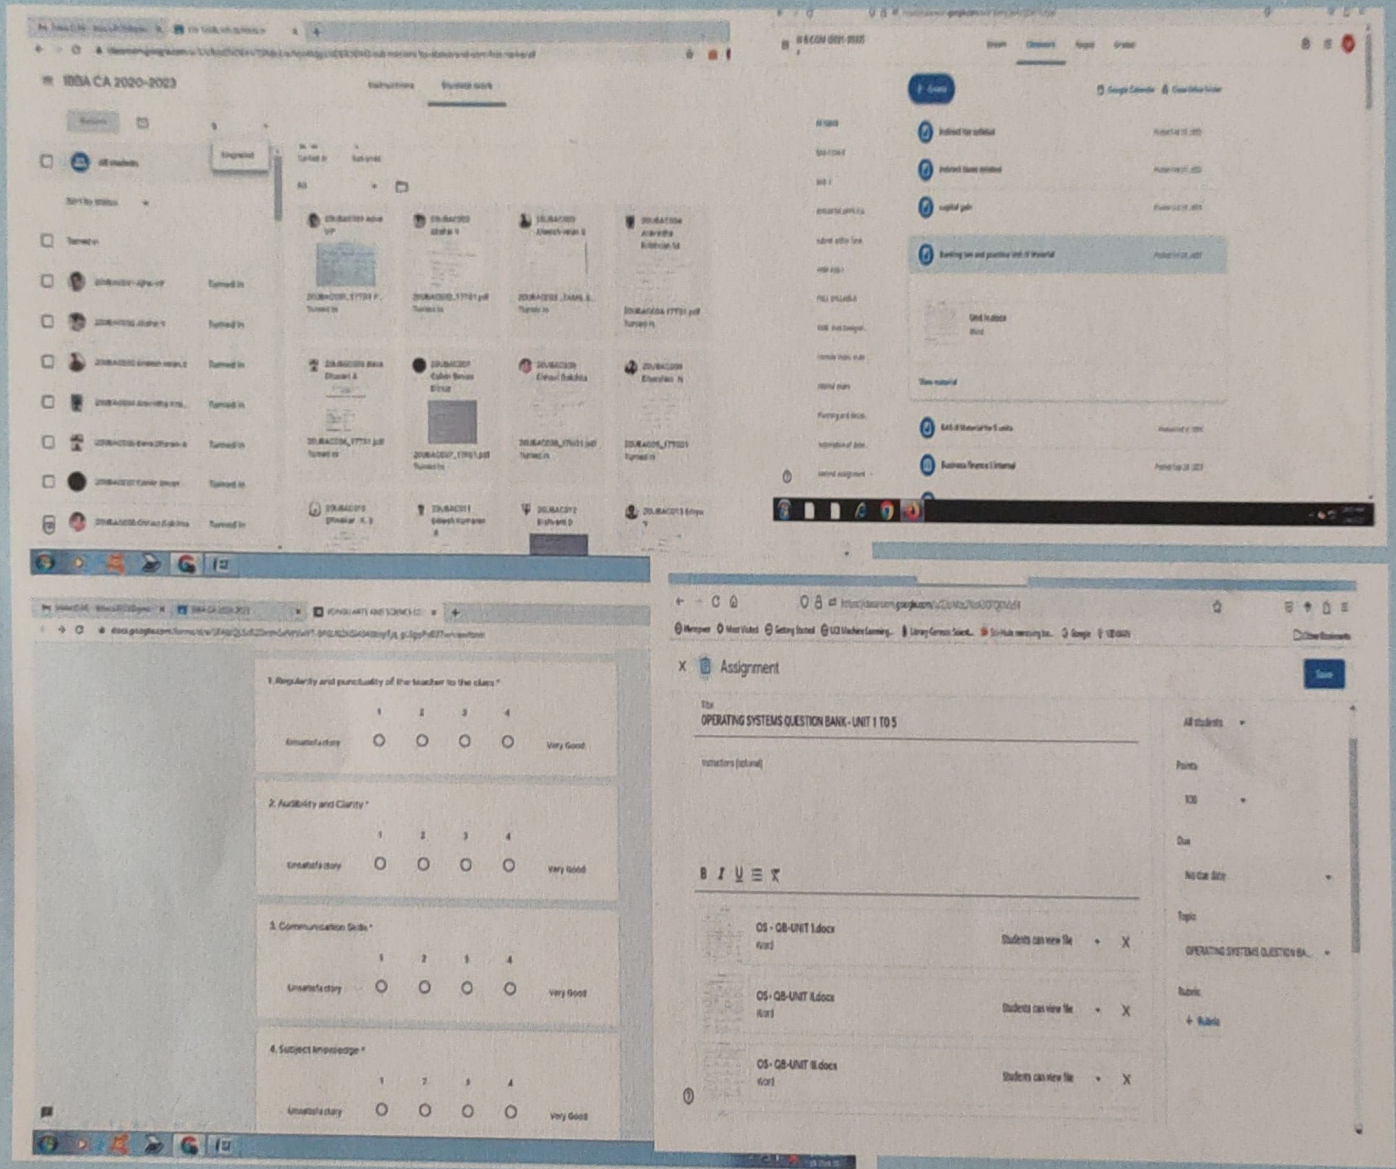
IBBA CA 2020-2023

Instructions Student work

Return

All students

Sort by status

Turned in

Turned in

Turned in

Turned in

Turned in

Turned in

Turned in

Turned in

Turned in Assigned

All

Turned in

Turned in

Turned in

Turned in

Turned in

Turned in

Turned in

Turned in

II B.COM (2021-2023)

Stream Classwork People Grades

+ Create

Google Calendar Class Drive folder

All topics

Unit material

Business finance I internal

1. Regularity and punctuality of the teacher to the class *

1 2 3 4

Unsatisfactory Very Good

2. Audibility and Clarity *

1 2 3 4

Unsatisfactory Very Good

3. Communication Skills *

1 2 3 4

Unsatisfactory Very Good

4. Subject knowledge *

1 2 3 4

Unsatisfactory Very Good

Assignment

Save

Title

OPERATING SYSTEMS QUESTION BANK - UNIT 1 TO 5

Instructions (optional)

All students

Points

100

Due

No due date

Topic

OPERATING SYSTEMS QUESTION BA...

Rubric

+ Rubric

B I U ☰ X

OS - QB-UNIT I.docx
Word
Students can view file X

OS - QB-UNIT II.docx
Word
Students can view file X

OS - QB-UNIT III.docx
Word
Students can view file X